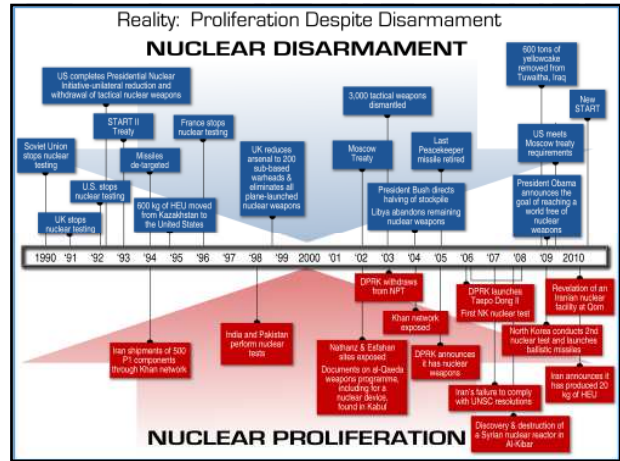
Reality: Proliferation Despite Disarmament

NUCLEAR DISARMAMENT

US completes Presidential Nuclear Initiative-unilateral reduction and withdrawal of tactical nuclear weapons

Soviet Union stops nuclear testing

UK stops nuclear testing

U.S. stops nuclear testing

START II Treaty

Missiles de-targeted

600 kg of HEU moved from Kazakhstan to the United States

France stops nuclear testing

UK reduces arsenal to 200 sub-based warheads & eliminates all plane-launched nuclear weapons

3,000 tactical weapons dismantled

Moscow Treaty

Last Peacekeeper missile retired

President Bush directs halving of stockpile

Libya abandons remaining nuclear weapons

600 tons of yellowcake removed from Tuwaitha, Iraq

New START

US meets Moscow treaty requirements

President Obama announces the goal of reaching a world free of nuclear weapons

1990 '91 '92 '93 '94 '95 '96 '97 '98 '99 2000 '01 '02 '03 '04 '05 '06 '07 '08 '09 2010

Iran shipments of 500 P1 components through Khan network

India and Pakistan perform nuclear tests

DPRK withdraws from NPT

Natanz & Esfahan sites exposed

Documents on al-Qaeda weapons programme, including for a nuclear device, found in Kabul

Khan network exposed

DPRK announces it has nuclear weapons

DPRK launches Taepo Dong II

First NK nuclear test

Iran's failure to comply with UNSC resolutions

Discovery & destruction of a Syrian nuclear reactor in Al-Kibar

North Korea conducts 2nd nuclear test and launches ballistic missiles

Revelation of an Iranian nuclear facility at Qom

Iran announces it has produced 20 kg of HEU

NUCLEAR PROLIFERATION